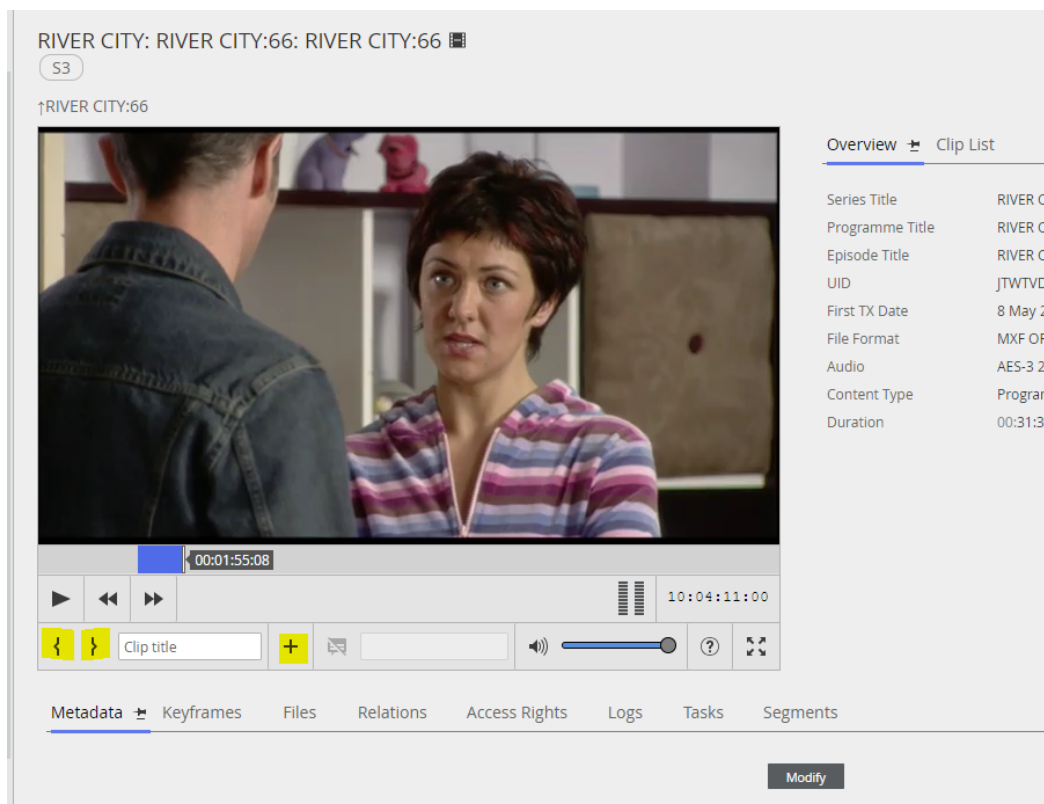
RIVER CITY: RIVER CITY:66: RIVER CITY:66

S3

↑RIVER CITY:66

00:01:55:08

10:04:11:00

{ } Clip title +

?

Overview Clip List

| Series Title | RIVER C |
|---|---|
| Programme Title | RIVER C |
| Episode Title | RIVER C |
| UID | JTWTVD |
| First TX Date | 8 May 2 |
| File Format | MXF OF |
| Audio | AES-3 2 |
| Content Type | Prograr |
| Duration | 00:31:3 |

Metadata Keyframes Files Relations Access Rights Logs Tasks Segments

Modify